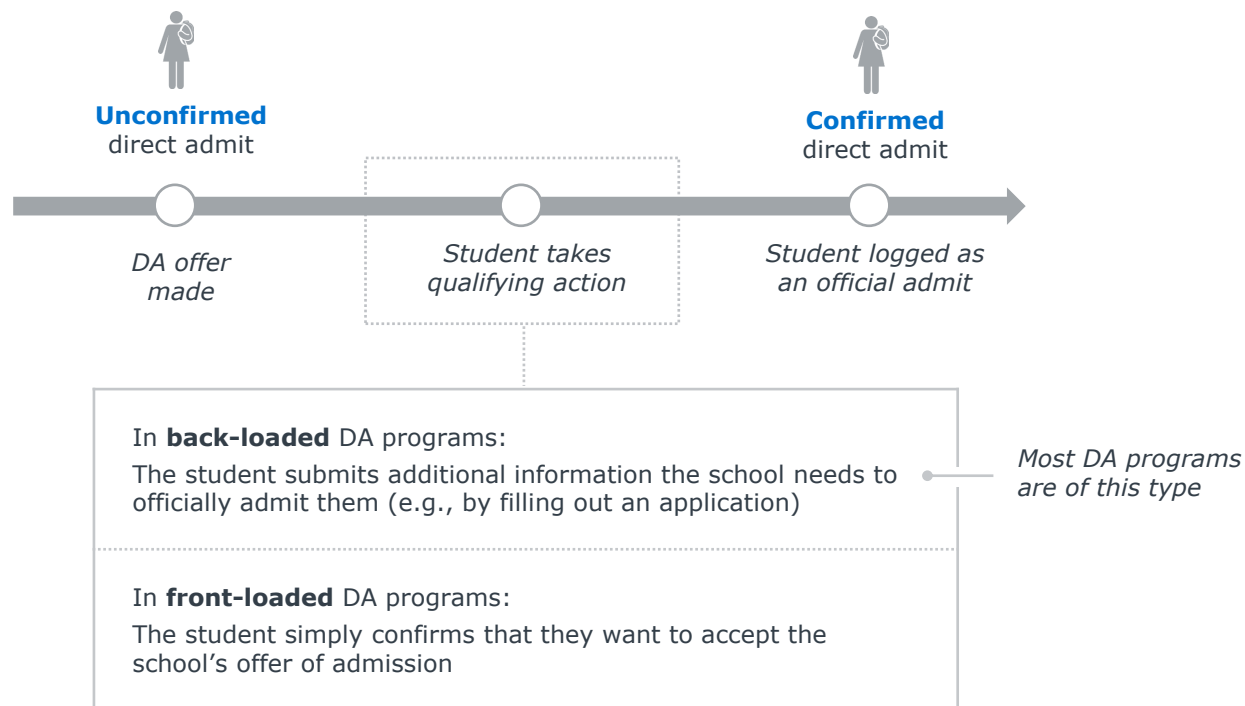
Unconfirmed direct admit

Confirmed direct admit

DA offer made

Student takes qualifying action

Student logged as an official admit

In **back-loaded** DA programs:
The student submits additional information the school needs to officially admit them (e.g., by filling out an application)

Most DA programs are of this type

In **front-loaded** DA programs:
The student simply confirms that they want to accept the school's offer of admission